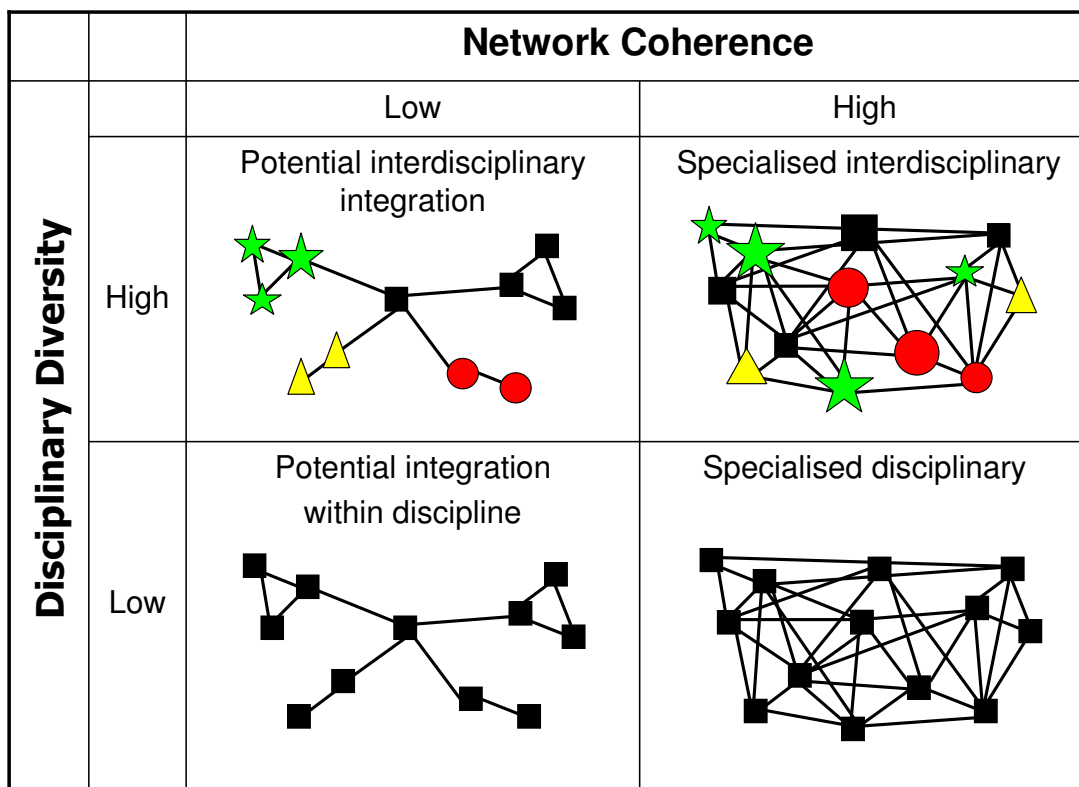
| Disciplinary Diversity | | Network Coherence | |
|---|---|---|---|
| | | Low | High |
| | High | Potential interdisciplinary integration | Specialised interdisciplinary |
| | Low | Potential integration within discipline | Specialised disciplinary |